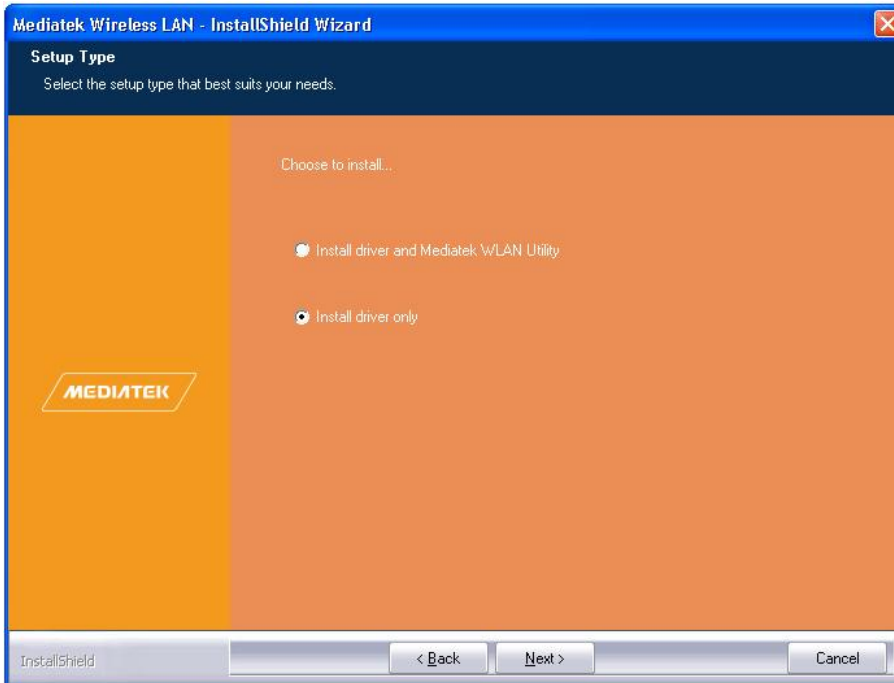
Mediatek Wireless LAN - InstallShield Wizard

Setup Type

Select the setup type that best suits your needs.

Choose to install...

Install driver and Mediatek WLAN Utility

Install driver only

MEDIATEK

InstallShield

< Back

Next >

Cancel